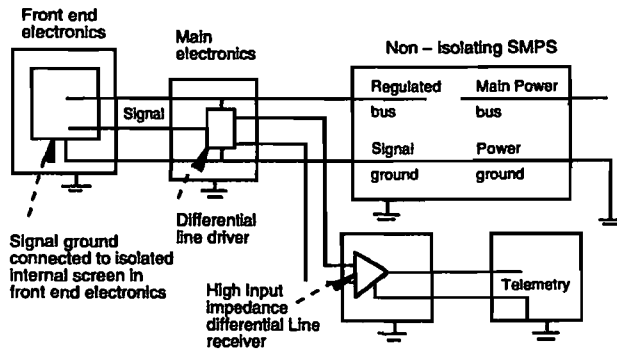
Front end electronics

Main electronics

Non – isolating SMPS

Regulated bus

Main Power bus

Signal

Signal ground

Power ground

Differential line driver

Signal ground connected to isolated internal screen in front end electronics

High input impedance differential Line receiver

Telemetry